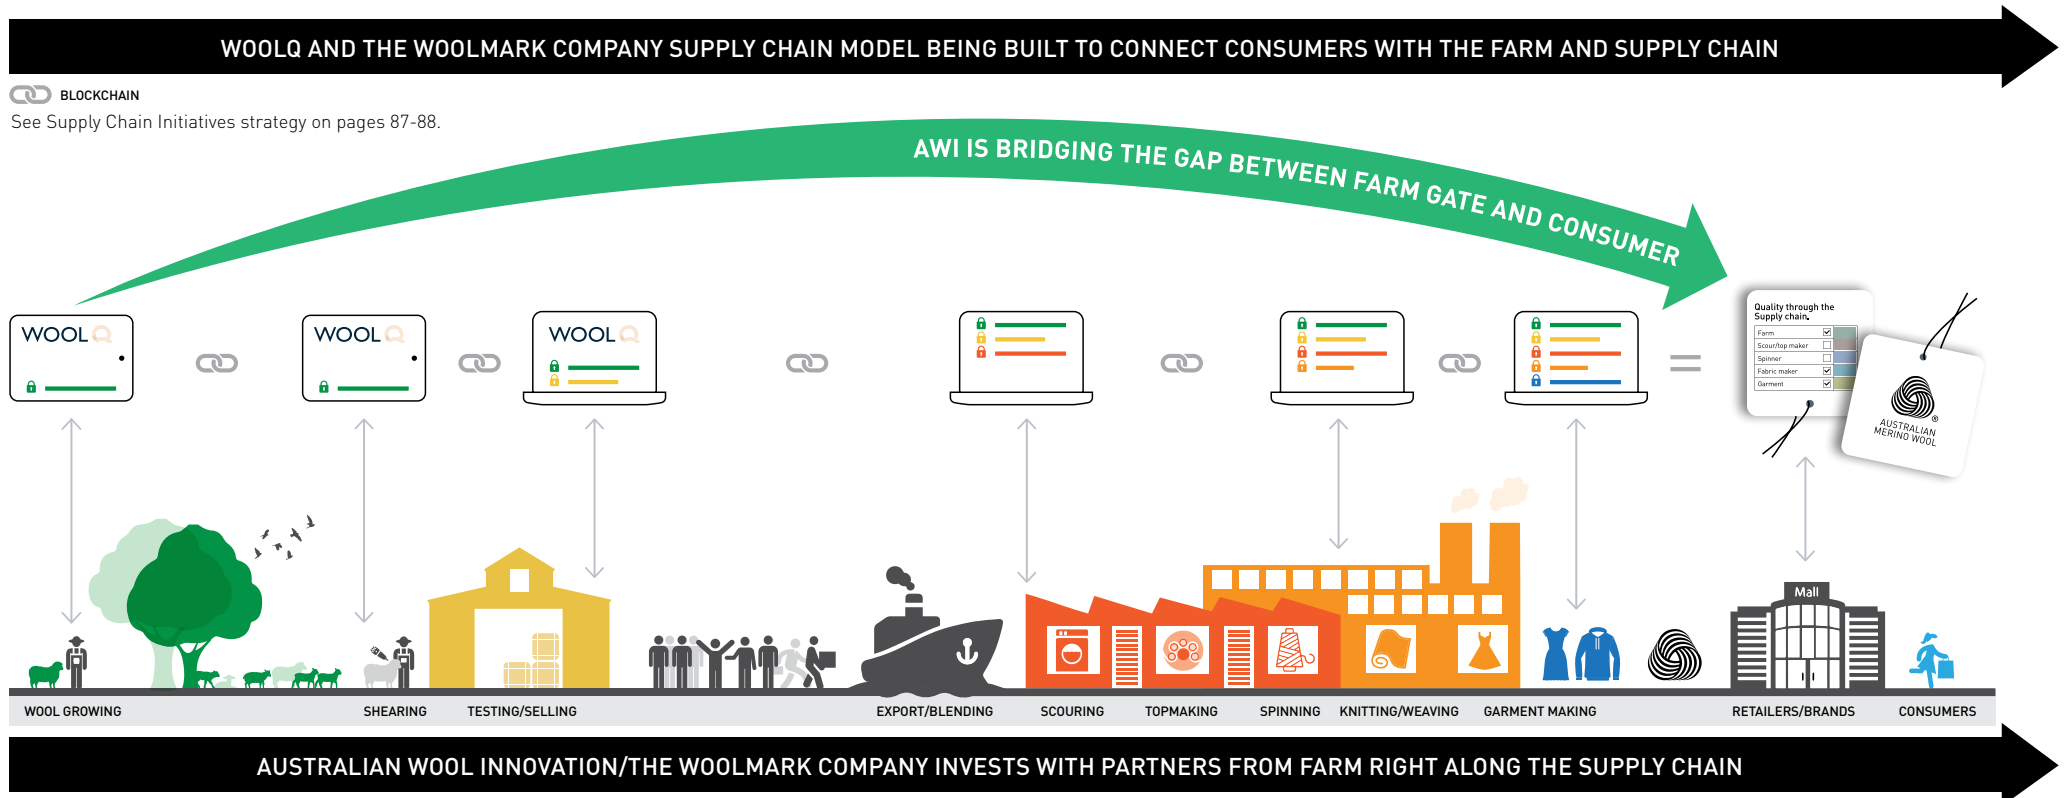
WOOLQ AND THE WOOLMARK COMPANY SUPPLY CHAIN MODEL BEING BUILT TO CONNECT CONSUMERS WITH THE FARM AND SUPPLY CHAIN

BLOCKCHAIN

See Supply Chain Initiatives strategy on pages 87-88.

AWI IS BRIDGING THE GAP BETWEEN FARM GATE AND CONSUMER

WOOL Q

WOOL Q

WOOL Q

Quality through the Supply chain.

Farm

Scour/top maker

Spinner

Fabric maker

Garment

AUSTRALIAN MERINO WOOL

Mall

WOOL GROWING

SHEARING

TESTING/SELLING

EXPORT/BLENDING

SCOURING

TOPMAKING

SPINNING

KNITTING/WEAVING

GARMENT MAKING

RETAILERS/BRANDS

CONSUMERS

AUSTRALIAN WOOL INNOVATION/THE WOOLMARK COMPANY INVESTS WITH PARTNERS FROM FARM RIGHT ALONG THE SUPPLY CHAIN